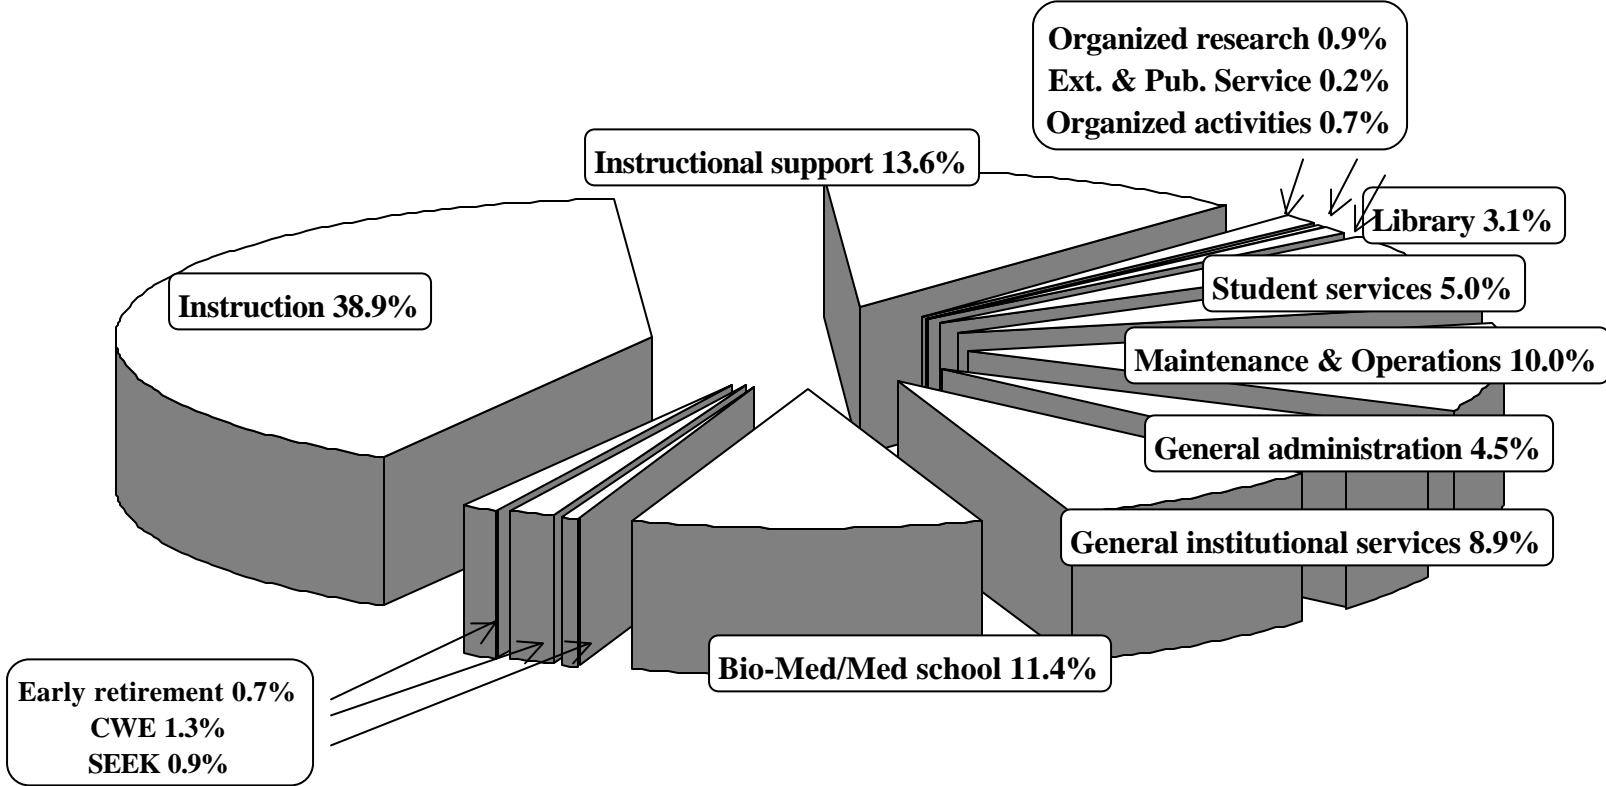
Organized research 0.9%
Ext. & Pub. Service 0.2%
Organized activities 0.7%

Instructional support 13.6%

Library 3.1%

Instruction 38.9%

Student services 5.0%

Maintenance & Operations 10.0%

General administration 4.5%

General institutional services 8.9%

Bio-Med/Med school 11.4%

Early retirement 0.7%
CWE 1.3%
SEEK 0.9%